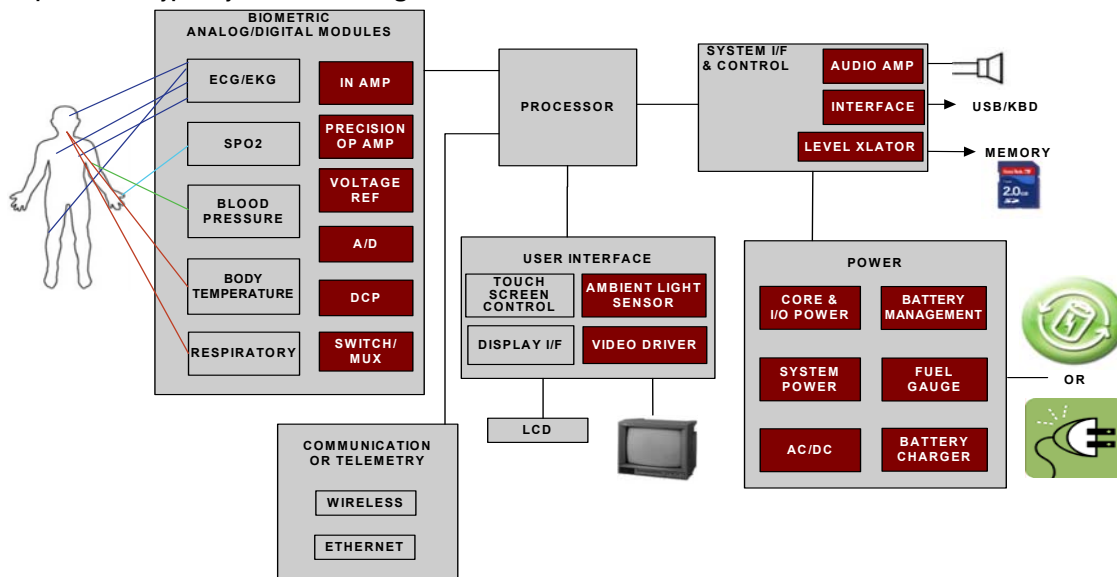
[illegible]

BIOMETRIC ANALOG/DIGITAL MODULES

ECG/EKG

SPO2

BLOOD PRESSURE

BODY TEMPERATURE

RESPIRATORY

IN AMP

PRECISION OP AMP

VOLTAGE REF

A/D

DCP

SWITCH/ MUX

PROCESSOR

SYSTEM I/F & CONTROL

AUDIO AMP

INTERFACE

LEVEL XLATOR

USB/KBD

MEMORY

2.0GB

USER INTERFACE

TOUCH SCREEN CONTROL

AMBIENT LIGHT SENSOR

DISPLAY I/F

VIDEO DRIVER

LCD

POWER

CORE & I/O POWER

BATTERY MANAGEMENT

SYSTEM POWER

FUEL GAUGE

AC/DC

BATTERY CHARGER

OR

COMMUNICATION OR TELEMETRY

WIRELESS

ETHERNET